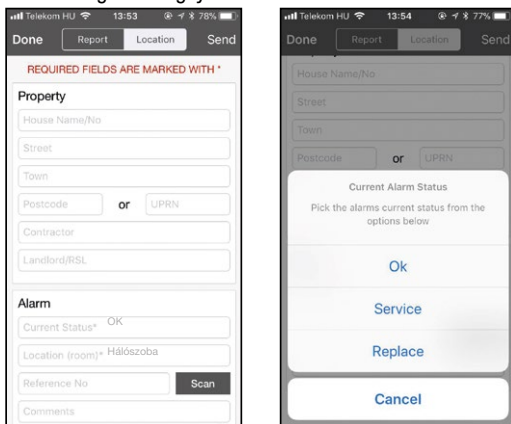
Telekom HU 13:53 78%
Done Report Location Send
REQUIRED FIELDS ARE MARKED WITH *
Property
House Name/No
Street
Town
Postcode or UPRN
Contractor
Landlord/RSL
Alarm
Current Status* OK
Location (room)* Hálószoba
Reference No Scan
Comments

Telekom HU 13:54 77%
Done Report Location Send
House Name/No
Street
Town
Postcode or UPRN
Current Alarm Status
Pick the alarms current status from the options below
Ok
Service
Replace
Cancel